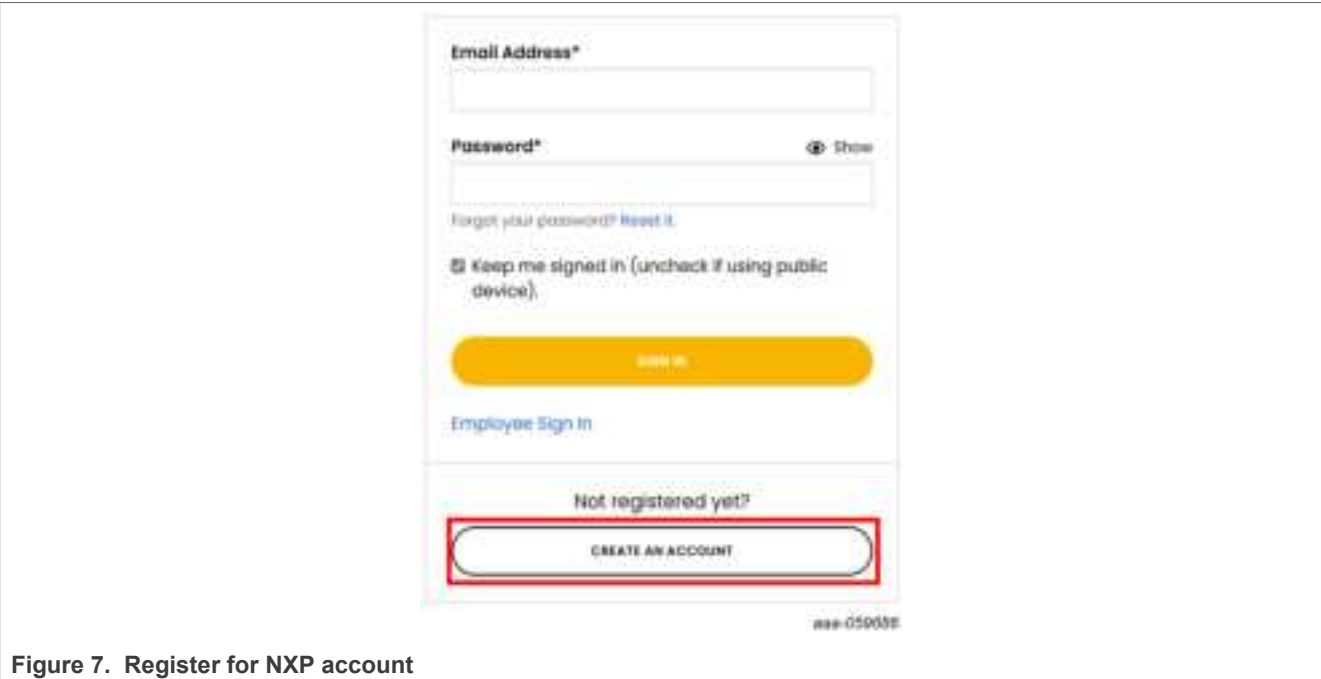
Email Address*

Password*

Show

Forgot your password? Reset it.

Keep me signed in (uncheck if using public device).

SIGN IN

Employee Sign In

Not registered yet?

CREATE AN ACCOUNT

aaa-059088

Figure 7. Register for NXP account